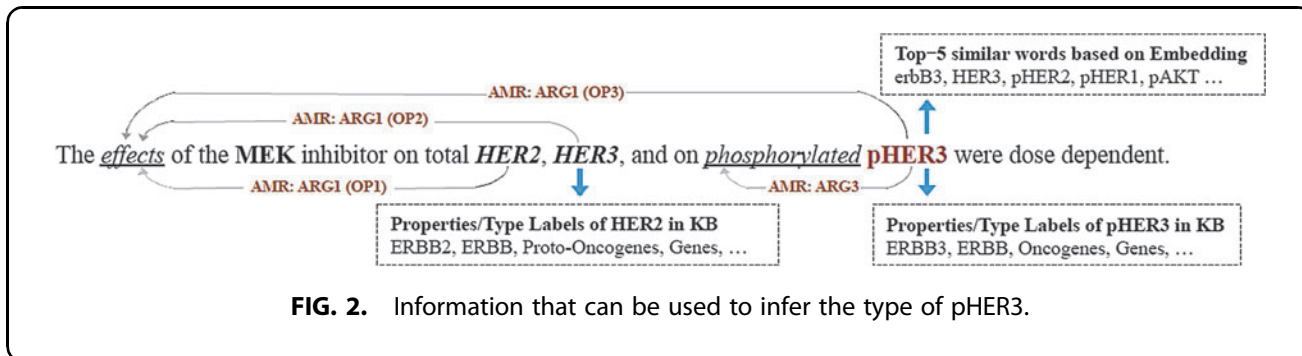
Top−5 similar words based on Embedding
erbB3, HER3, pHER2, pHER1, pAKT …

AMR: ARG1 (OP3)

AMR: ARG1 (OP2)

The *effects* of the **MEK** inhibitor on total ***HER2***, ***HER3***, and on *phosphorylated* **pHER3** were dose dependent.

AMR: ARG1 (OP1)

AMR: ARG3

Properties/Type Labels of HER2 in KB
ERBB2, ERBB, Proto-Oncogenes, Genes, …

Properties/Type Labels of pHER3 in KB
ERBB3, ERBB, Oncogenes, Genes, …

**FIG. 2.** Information that can be used to infer the type of pHER3.